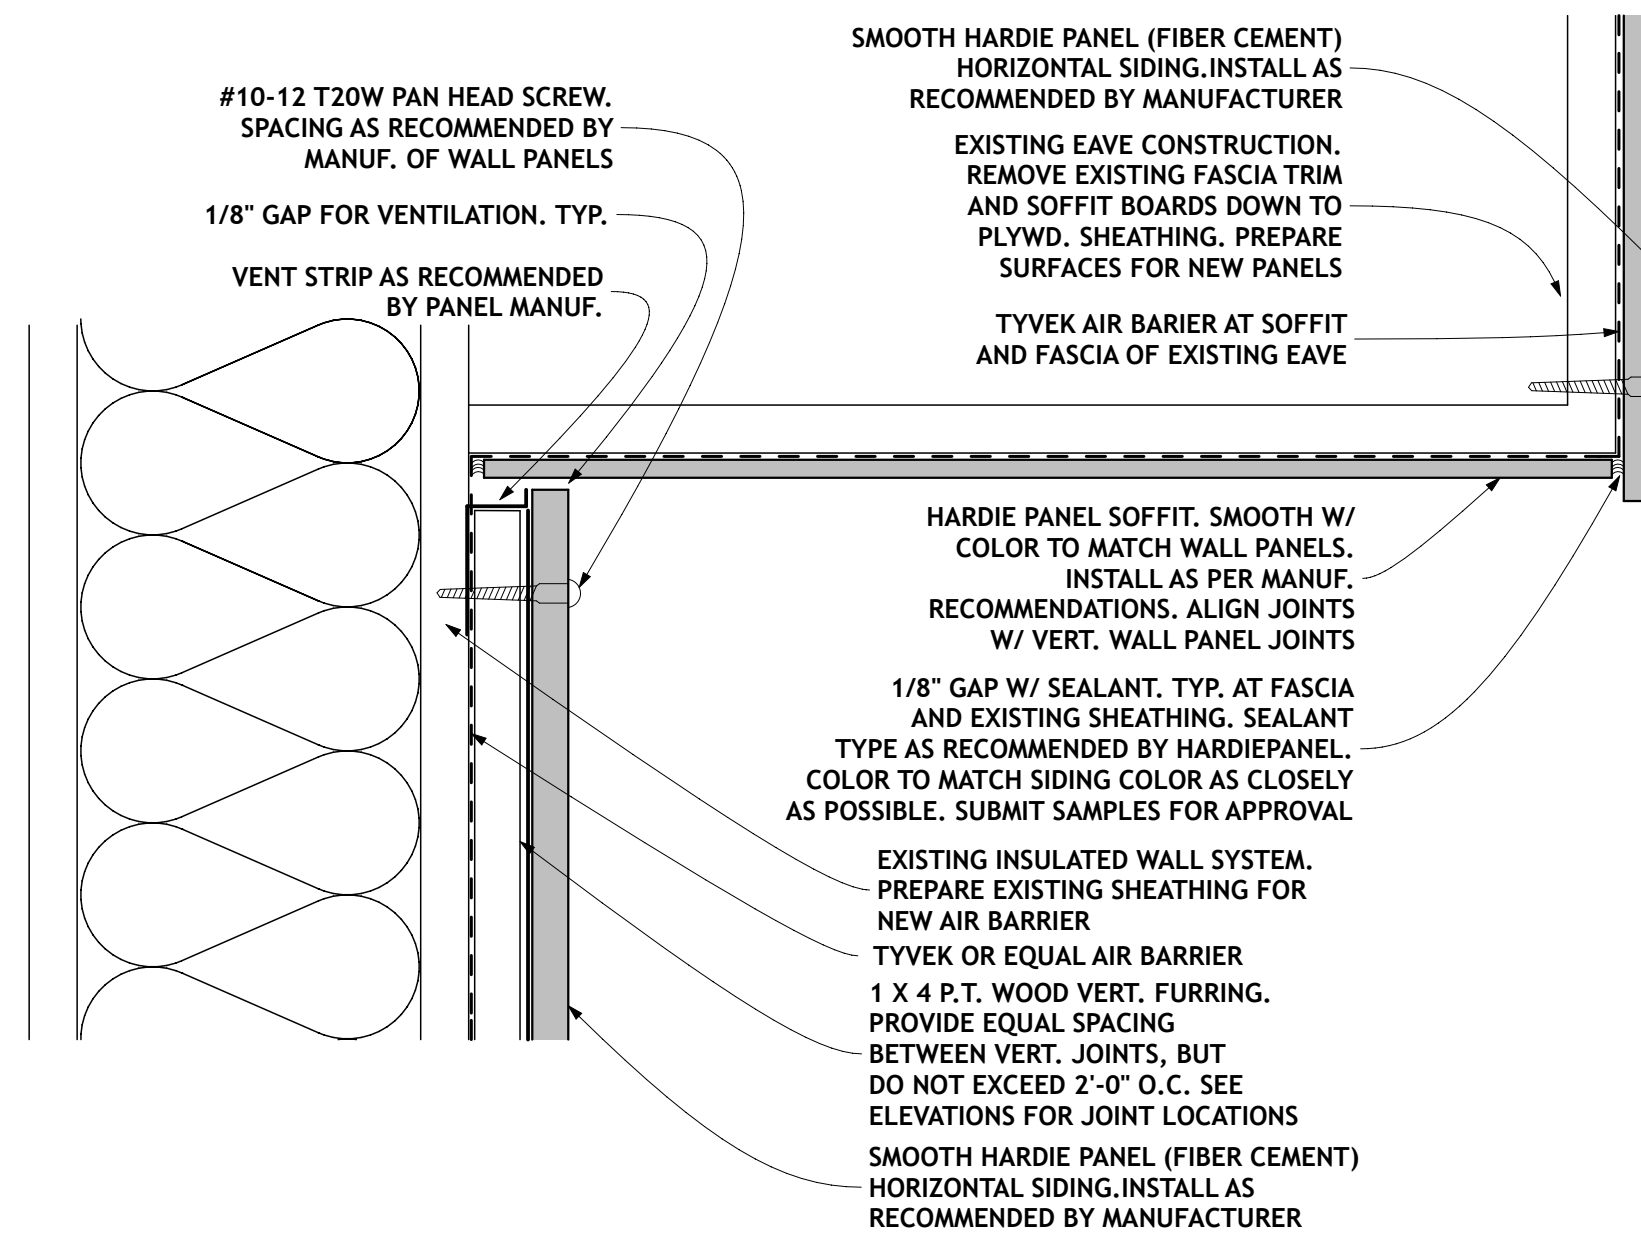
SMOOTH HARDIE PANEL (FIBER CEMENT) HORIZONTAL SIDING.INSTALL AS RECOMMENDED BY MANUFACTURER

#10-12 T20W PAN HEAD SCREW. SPACING AS RECOMMENDED BY MANUF. OF WALL PANELS

EXISTING EAVE CONSTRUCTION. REMOVE EXISTING FASCIA TRIM AND SOFFIT BOARDS DOWN TO PLYWD. SHEATHING. PREPARE SURFACES FOR NEW PANELS

1/8" GAP FOR VENTILATION. TYP.

VENT STRIP AS RECOMMENDED BY PANEL MANUF.

TYVEK AIR BARIER AT SOFFIT AND FASCIA OF EXISTING EAVE

HARDIE PANEL SOFFIT. SMOOTH W/ COLOR TO MATCH WALL PANELS. INSTALL AS PER MANUF. RECOMMENDATIONS. ALIGN JOINTS W/ VERT. WALL PANEL JOINTS

1/8" GAP W/ SEALANT. TYP. AT FASCIA AND EXISTING SHEATHING. SEALANT TYPE AS RECOMMENDED BY HARDIEPANEL. COLOR TO MATCH SIDING COLOR AS CLOSELY AS POSSIBLE. SUBMIT SAMPLES FOR APPROVAL

EXISTING INSULATED WALL SYSTEM. PREPARE EXISTING SHEATHING FOR NEW AIR BARRIER

TYVEK OR EQUAL AIR BARRIER

1 X 4 P.T. WOOD VERT. FURRING. PROVIDE EQUAL SPACING BETWEEN VERT. JOINTS, BUT DO NOT EXCEED 2'-0" O.C. SEE ELEVATIONS FOR JOINT LOCATIONS

SMOOTH HARDIE PANEL (FIBER CEMENT) HORIZONTAL SIDING.INSTALL AS RECOMMENDED BY MANUFACTURER